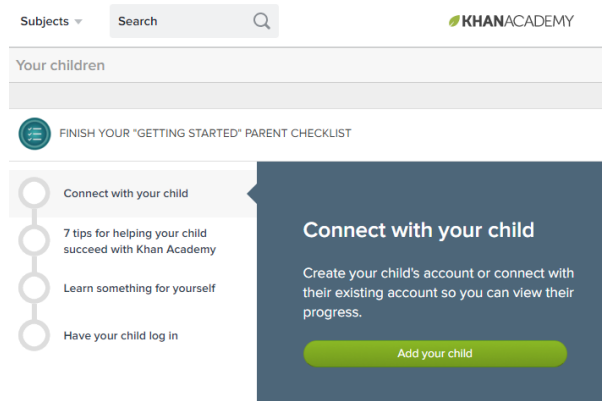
Subjects

Search

KHANACADEMY

Your children

FINISH YOUR "GETTING STARTED" PARENT CHECKLIST

Connect with your child

7 tips for helping your child succeed with Khan Academy

Learn something for yourself

Have your child log in

Connect with your child

Create your child's account or connect with their existing account so you can view their progress.

Add your child